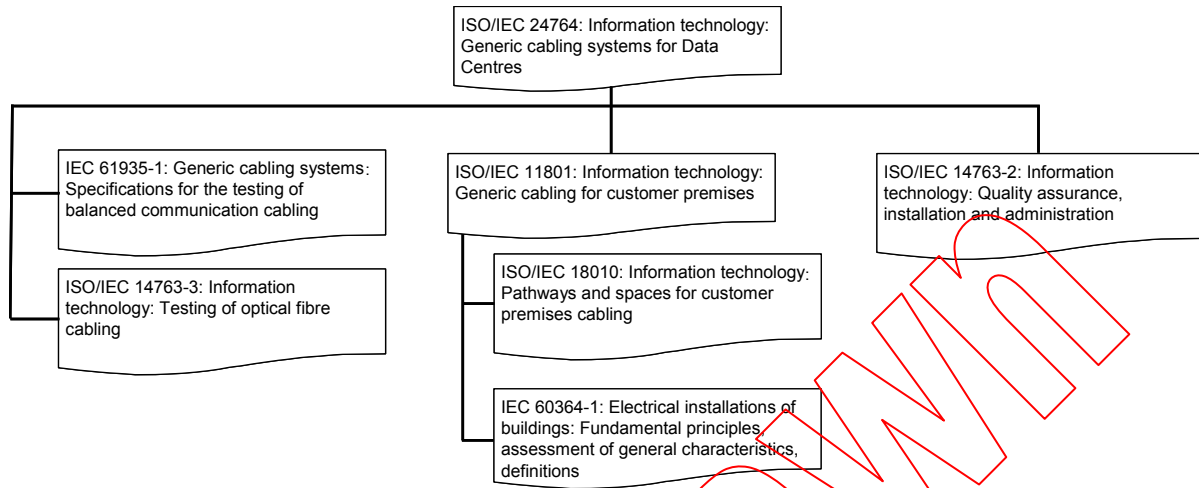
ISO/IEC 24764: Information technology: Generic cabling systems for Data Centres

IEC 61935-1: Generic cabling systems: Specifications for the testing of balanced communication cabling

ISO/IEC 14763-3: Information technology: Testing of optical fibre cabling

ISO/IEC 11801: Information technology: Generic cabling for customer premises

ISO/IEC 18010: Information technology: Pathways and spaces for customer premises cabling

IEC 60364-1: Electrical installations of buildings: Fundamental principles, assessment of general characteristics, definitions

ISO/IEC 14763-2: Information technology: Quality assurance, installation and administration